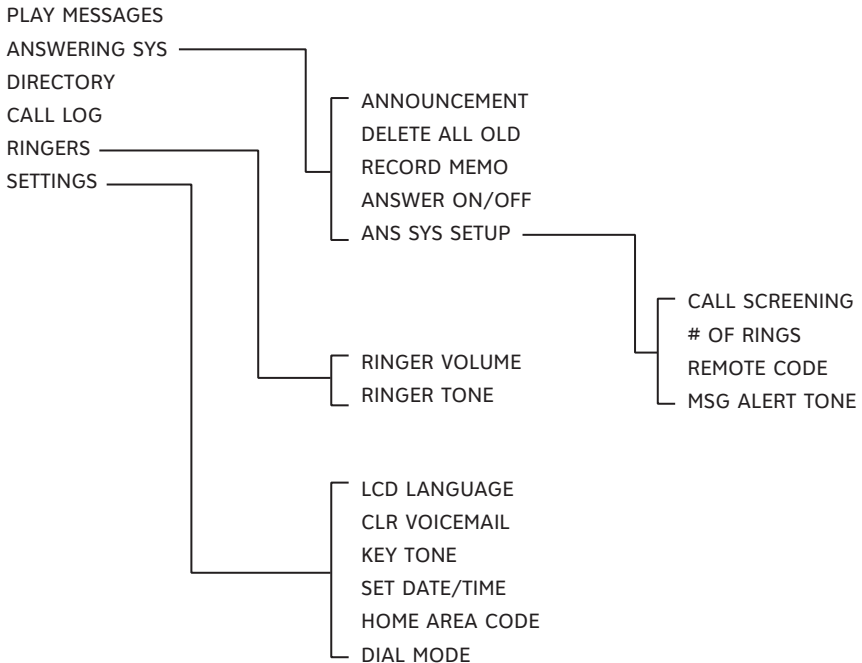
PLAY MESSAGES
ANSWERING SYS
DIRECTORY
CALL LOG
RINGERS
SETTINGS

ANNOUNCEMENT
DELETE ALL OLD
RECORD MEMO
ANSWER ON/OFF
ANS SYS SETUP

CALL SCREENING
# OF RINGS
REMOTE CODE
MSG ALERT TONE

RINGER VOLUME
RINGER TONE

LCD LANGUAGE
CLR VOICEMAIL
KEY TONE
SET DATE/TIME
HOME AREA CODE
DIAL MODE